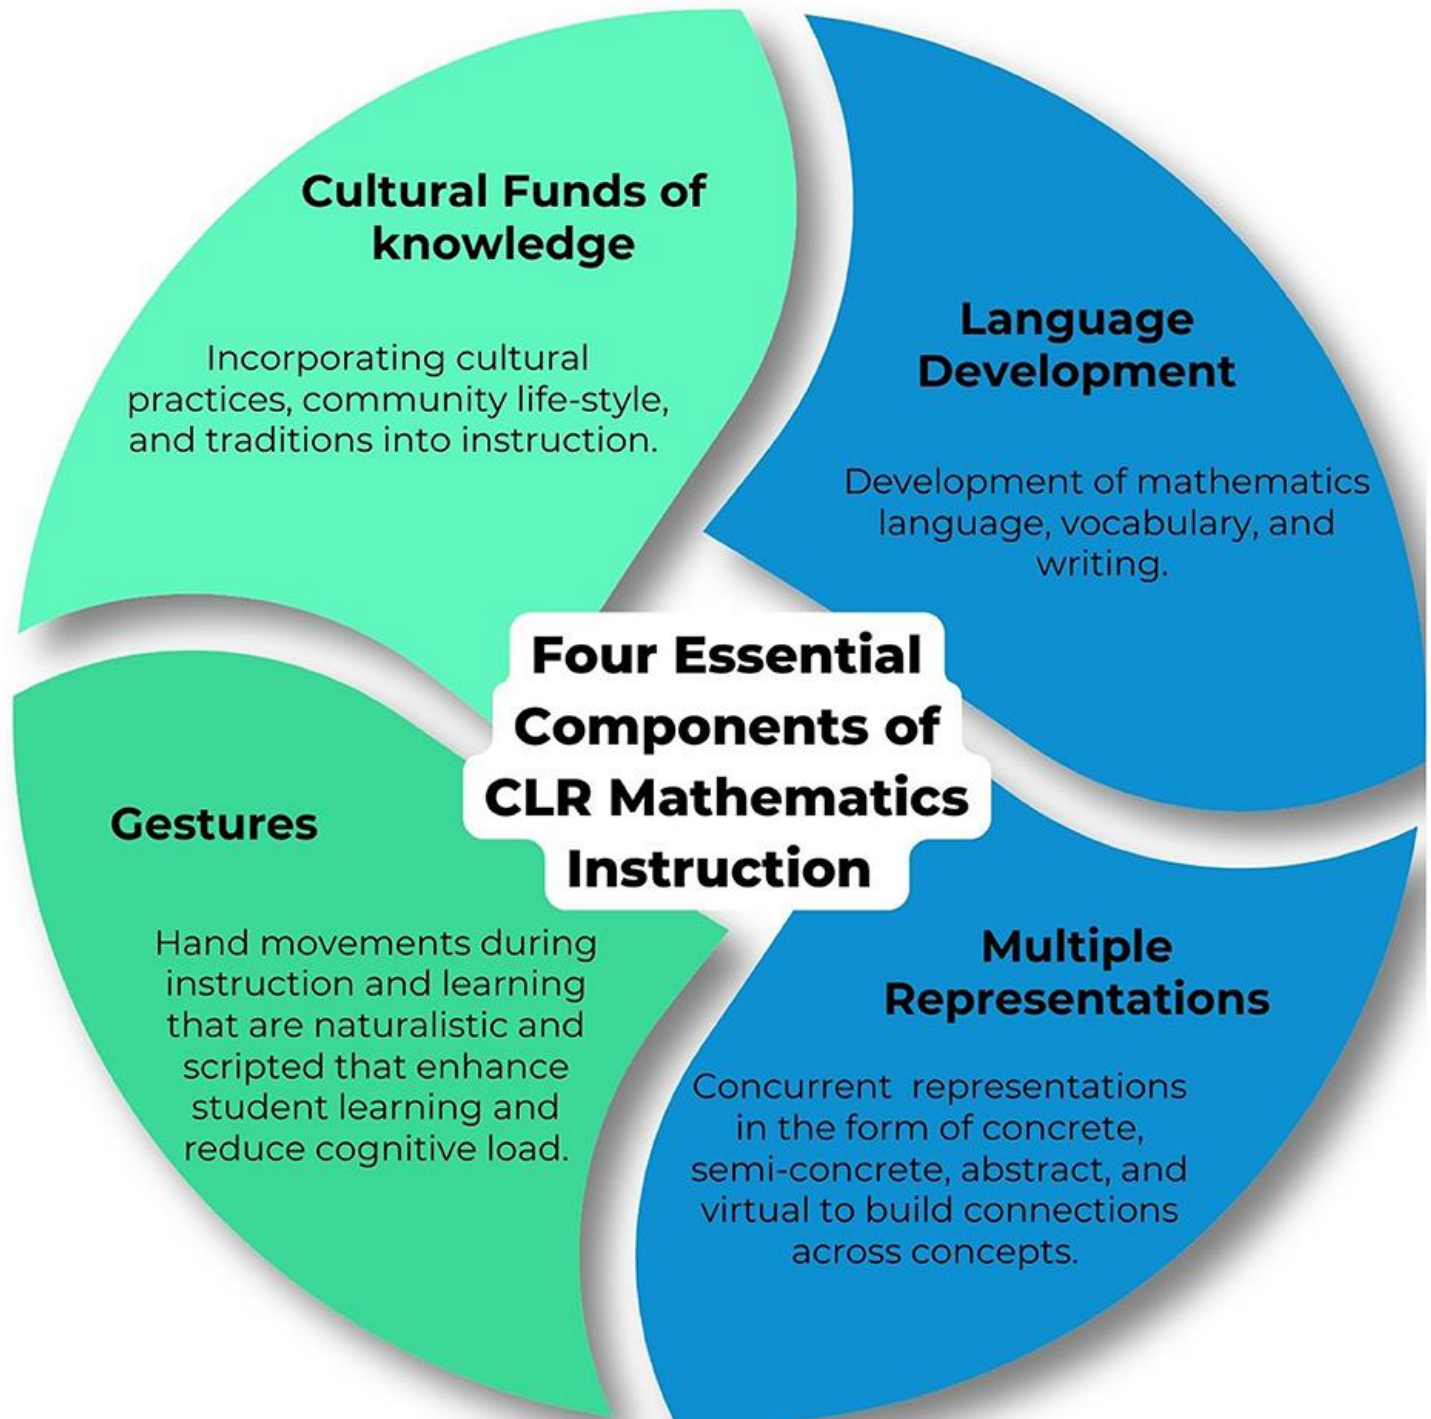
Four Essential Components of CLR Mathematics Instruction

Cultural Funds of knowledge

Incorporating cultural practices, community life-style, and traditions into instruction.

Language Development

Development of mathematics language, vocabulary, and writing.

Gestures

Hand movements during instruction and learning that are naturalistic and scripted that enhance student learning and reduce cognitive load.

Multiple Representations

Concurrent representations in the form of concrete, semi-concrete, abstract, and virtual to build connections across concepts.